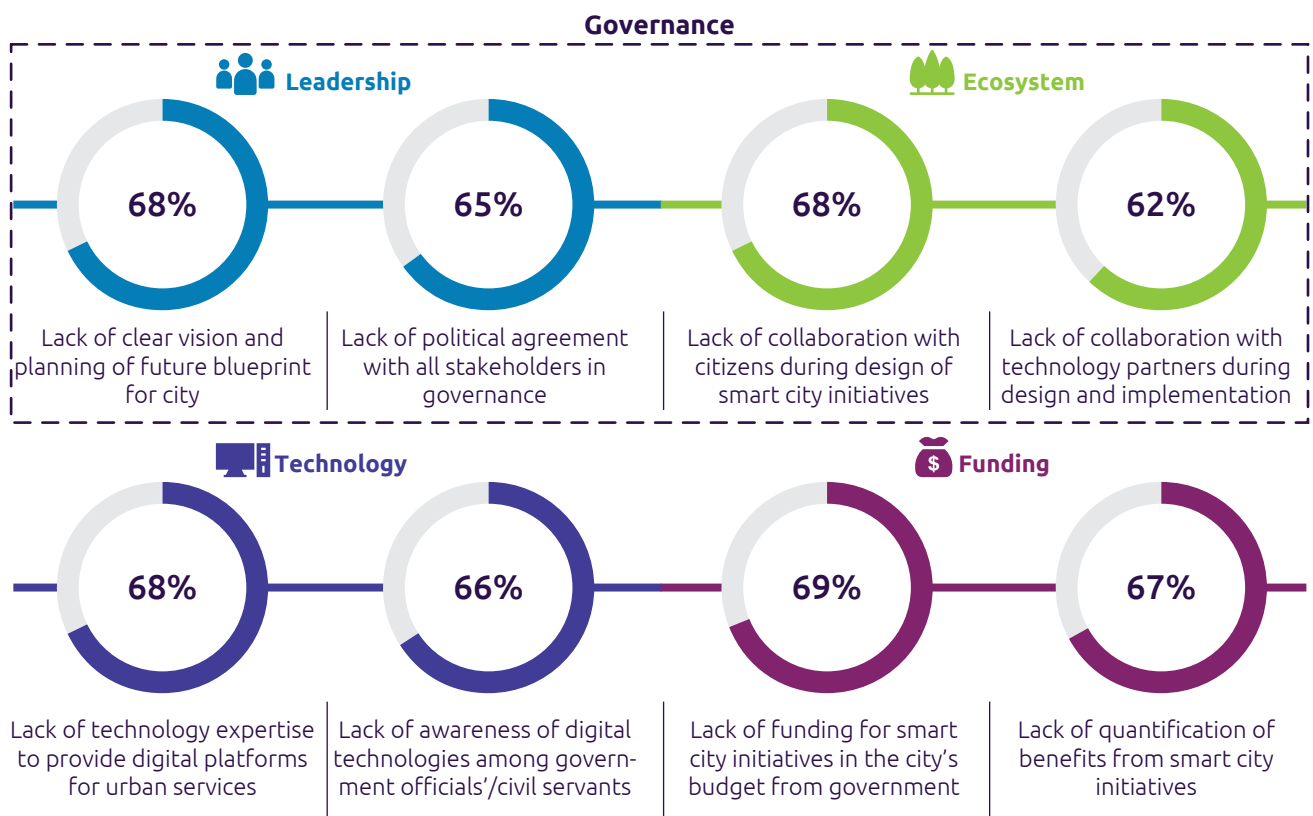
Governance

Leadership

68%

Lack of clear vision and planning of future blueprint for city

65%

Lack of political agreement with all stakeholders in governance

Ecosystem

68%

Lack of collaboration with citizens during design of smart city initiatives

62%

Lack of collaboration with technology partners during design and implementation

Technology

68%

Lack of technology expertise to provide digital platforms for urban services

66%

Lack of awareness of digital technologies among government officials'/civil servants

Funding

69%

Lack of funding for smart city initiatives in the city's budget from government

67%

Lack of quantification of benefits from smart city initiatives